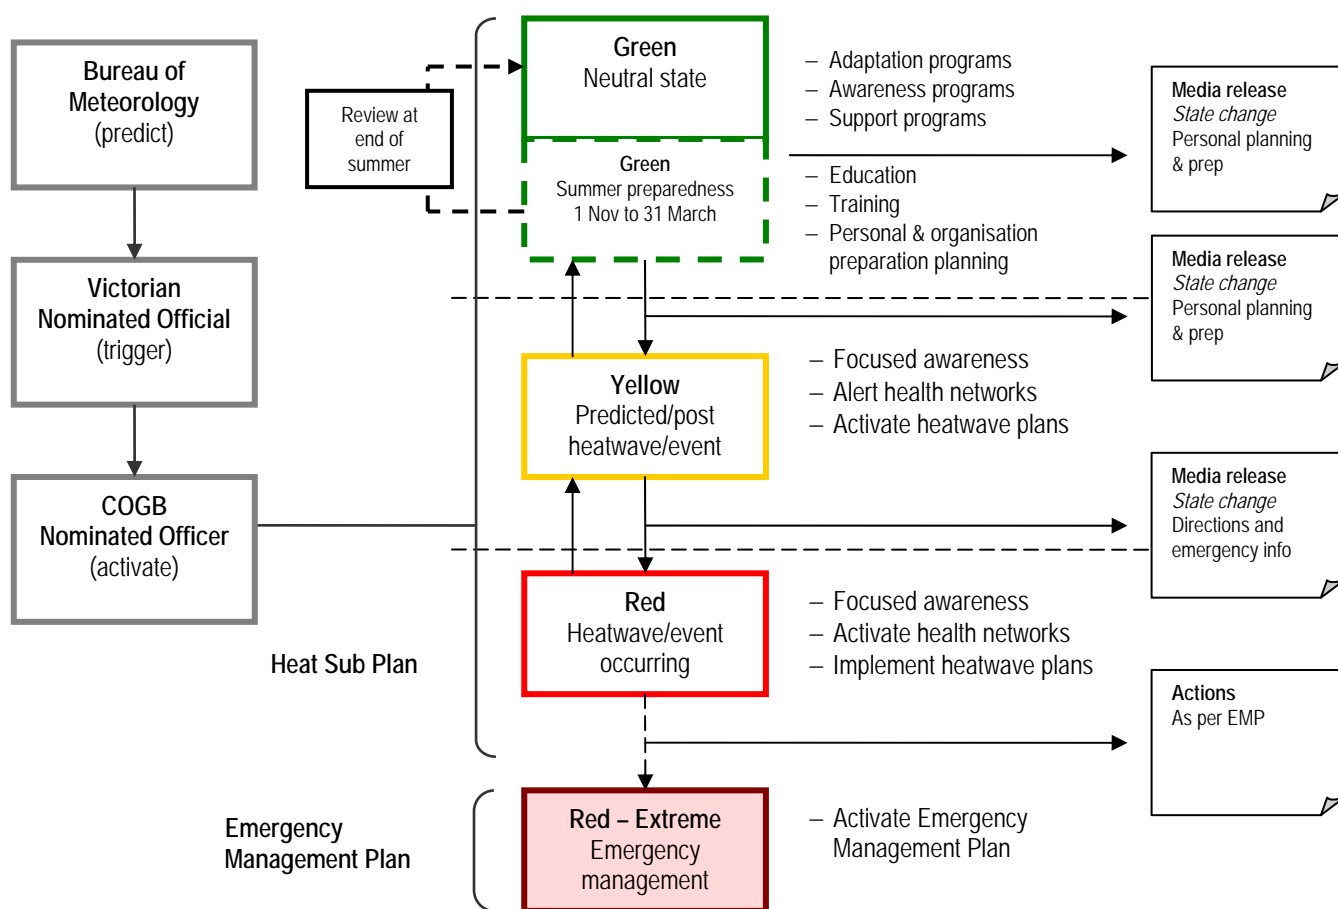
Bureau of Meteorology
(predict)

Victorian Nominated Official
(trigger)

COGB Nominated Officer
(activate)

Review at end of summer

Green
Neutral state

Green
Summer preparedness
1 Nov to 31 March

– Adaptation programs
– Awareness programs
– Support programs

– Education
– Training
– Personal & organisation preparation planning

Media release
State change
Personal planning & prep

Media release
State change
Personal planning & prep

Yellow
Predicted/post heatwave/event

– Focused awareness
– Alert health networks
– Activate heatwave plans

Media release
State change
Directions and emergency info

Red
Heatwave/event occurring

– Focused awareness
– Activate health networks
– Implement heatwave plans

Heat Sub Plan

Actions
As per EMP

Emergency Management Plan

Red – Extreme
Emergency management

– Activate Emergency Management Plan